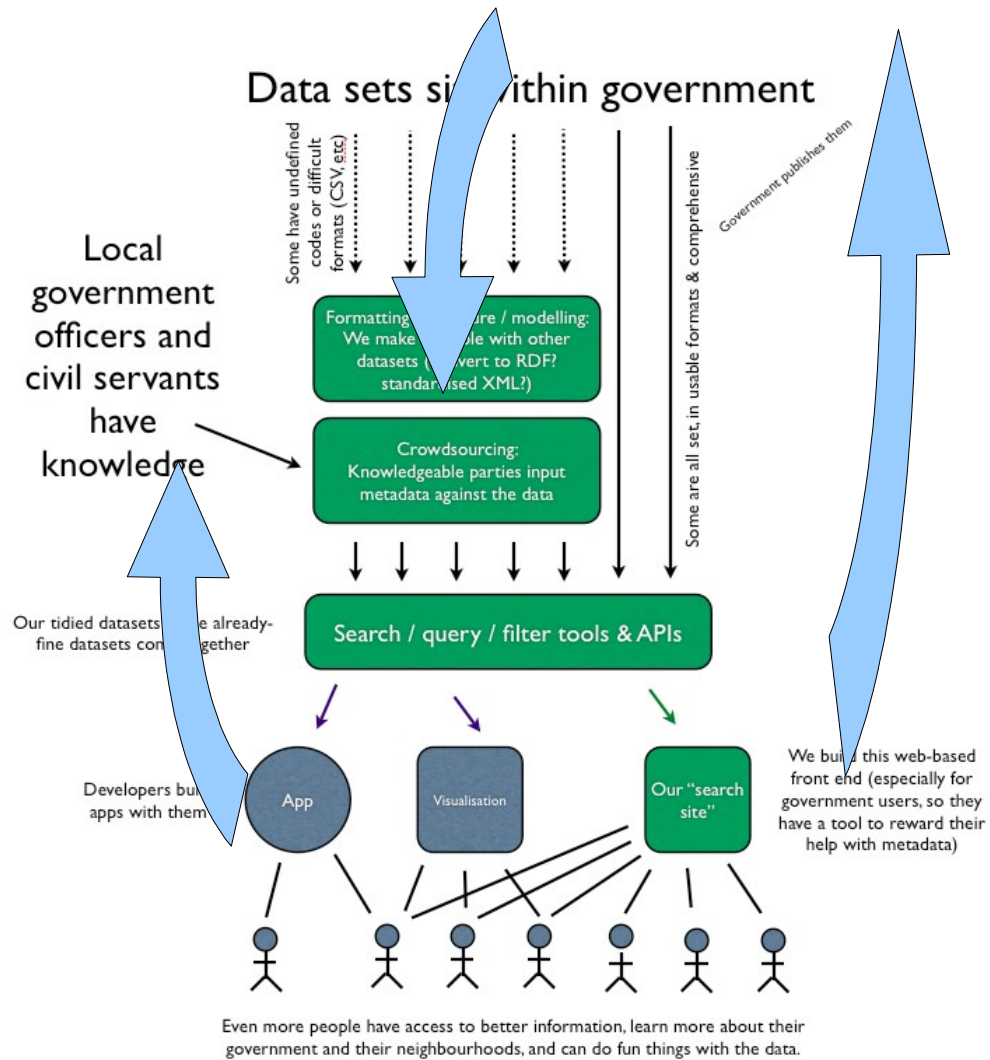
Data sets si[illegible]within government

Some have undefined codes or difficult formats (CSV, etc)

Some are all set, in usable formats & comprehensive

Government publishes them

Local government officers and civil servants have knowledge

Formatting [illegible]ure / modelling: We make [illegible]ble with other datasets ([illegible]vert to RDF? standar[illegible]ised XML?)

Crowdsourcing: Knowledgeable parties input metadata against the data

Our tidied datasets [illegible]e already-fine datasets co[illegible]gether

Search / query / filter tools & APIs

Developers bu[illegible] apps with them

App

Visualisation

Our "search site"

We bu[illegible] this web-based front end (especially for government users, so they have a tool to reward their help with metadata)

Even more people have access to better information, learn more about their government and their neighbourhoods, and can do fun things with the data.